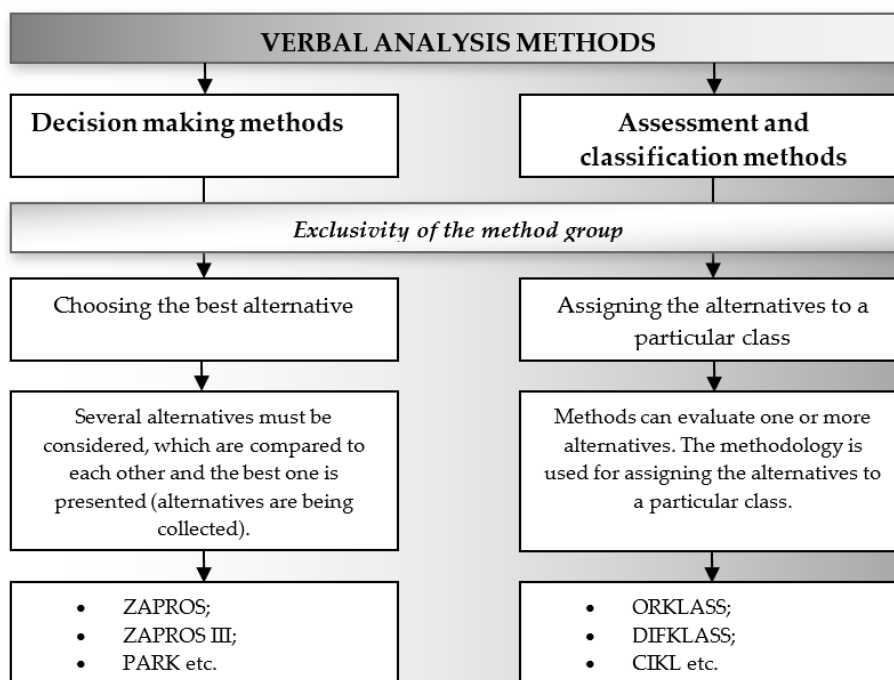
VERBAL ANALYSIS METHODS

Decision making methods

Assessment and classification methods

*Exclusivity of the method group*

Choosing the best alternative

Assigning the alternatives to a particular class

Several alternatives must be considered, which are compared to each other and the best one is presented (alternatives are being collected).

Methods can evaluate one or more alternatives. The methodology is used for assigning the alternatives to a particular class.

- ZAPROS;
- ZAPROS III;
- PARK etc.

- ORKLASS;
- DIFKLASS;
- CIKL etc.